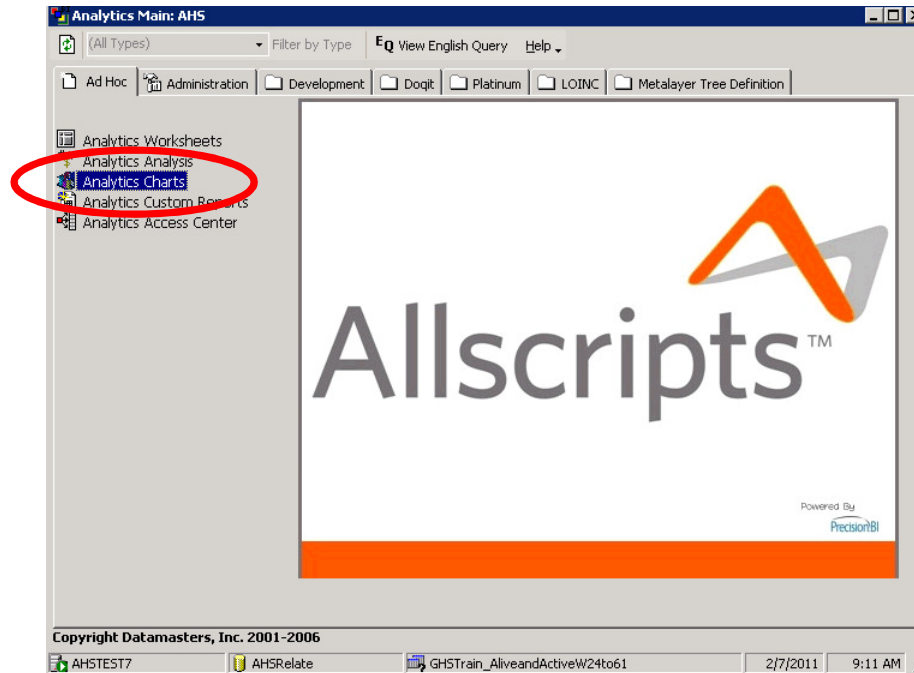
Analytics Main: AHS

(All Types) Filter by Type EQ View English Query Help

Ad Hoc | Administration | Development | Doqit | Platinum | LOINC | Metalayer Tree Definition

Analytics Worksheets
Analytics Analysis
Analytics Charts
Analytics Custom Reports
Analytics Access Center

Allscripts™

Powered By
PrecisionBI

Copyright Datamasters, Inc. 2001-2006

AHSTEST7 | AHSRelate | GHSTrain_AliveandActiveW24to61 | 2/7/2011 | 9:11 AM